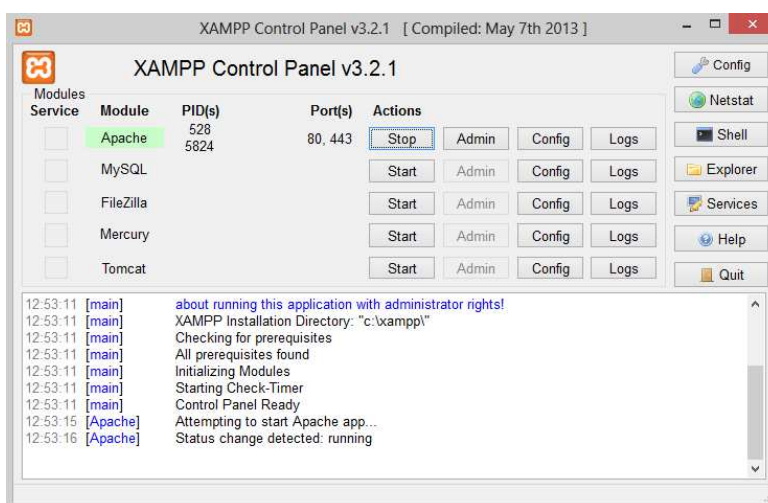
XAMPP Control Panel v3.2.1 [ Compiled: May 7th 2013 ]

XAMPP Control Panel v3.2.1

Modules

| Service | Module | PID(s) | Port(s) | Actions | | | |
|---|---|---|---|---|---|---|---|
| | Apache | 528 5824 | 80, 443 | Stop | Admin | Config | Logs |
| | MySQL | | | Start | Admin | Config | Logs |
| | FileZilla | | | Start | Admin | Config | Logs |
| | Mercury | | | Start | Admin | Config | Logs |
| | Tomcat | | | Start | Admin | Config | Logs |

Config
Netstat
Shell
Explorer
Services
Help
Quit

12:53:11 [main] about running this application with administrator rights!
12:53:11 [main] XAMPP Installation Directory: "c:\xampp\"
12:53:11 [main] Checking for prerequisites
12:53:11 [main] All prerequisites found
12:53:11 [main] Initializing Modules
12:53:11 [main] Starting Check-Timer
12:53:11 [main] Control Panel Ready
12:53:15 [Apache] Attempting to start Apache app...
12:53:16 [Apache] Status change detected: running